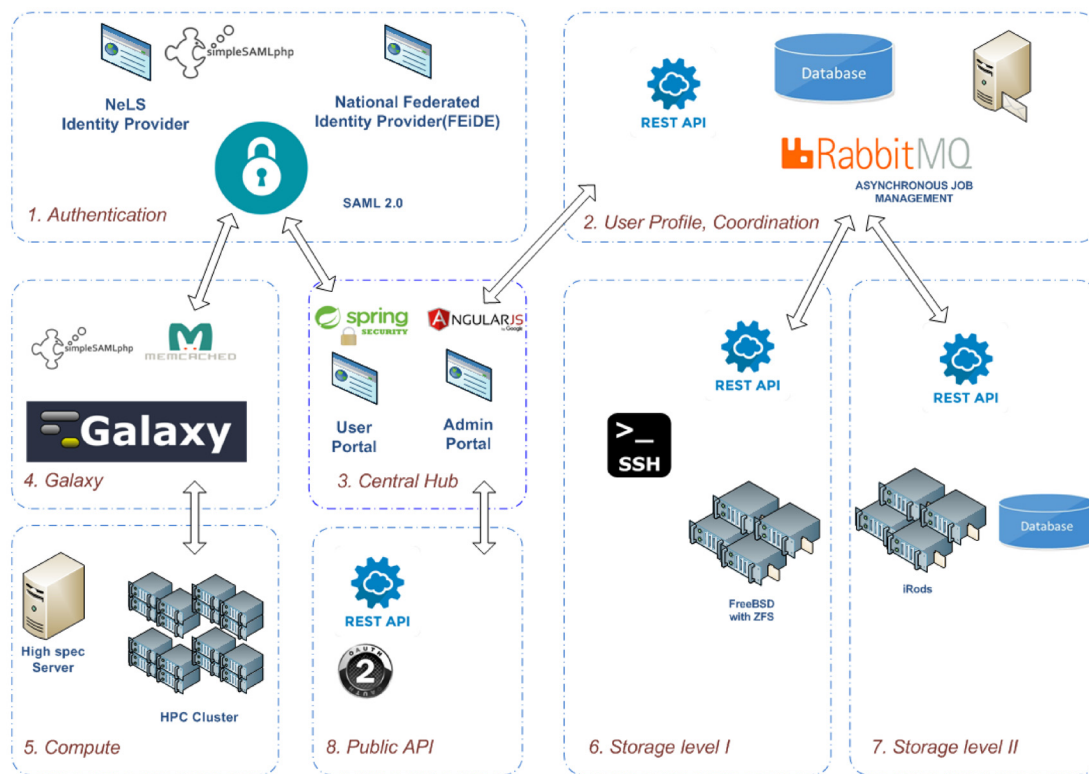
simpleSAMLphp

NeLS Identity Provider

National Federated Identity Provider(FEiDE)

SAML 2.0

1. Authentication

REST API

Database

RabbitMQ

ASYNCHRONOUS JOB MANAGEMENT

2. User Profile, Coordination

simpleSAMLphp

MEMCACHED

Galaxy

4. Galaxy

spring SECURITY

ANGULARJS by Google

User Portal

Admin Portal

3. Central Hub

REST API

>_ SSH

FreeBSD with ZFS

6. Storage level I

REST API

Database

iRods

7. Storage level II

High spec Server

HPC Cluster

5. Compute

REST API

OAUTH 2

8. Public API